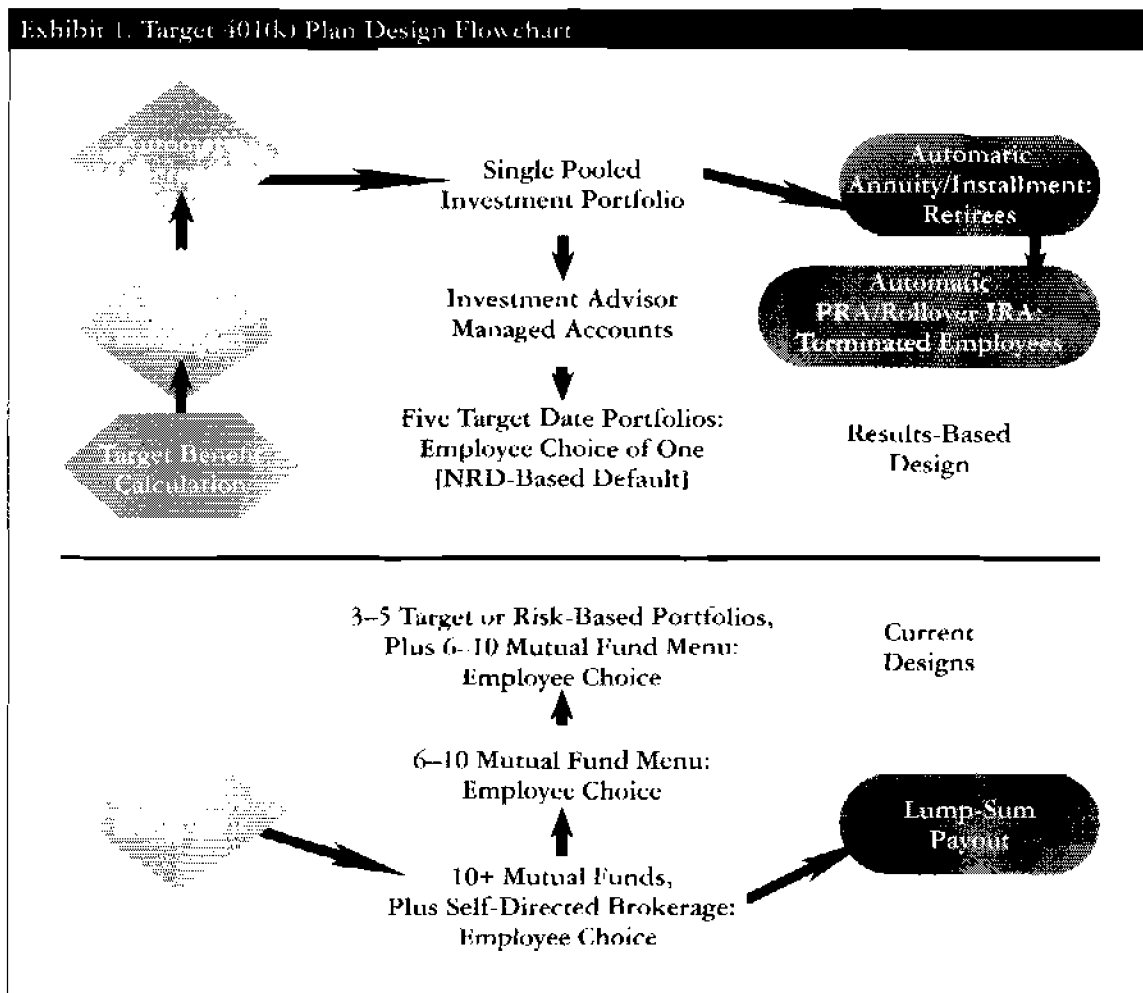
Exhibit 1. Target 401(k) Plan Design Flowchart

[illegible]

Single Pooled Investment Portfolio

Automatic Annuity/Installment: Retirees

Automatic PRA/Rollover IRA: Terminated Employees

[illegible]

Investment Advisor Managed Accounts

Target Benefit Calculation

Five Target Date Portfolios: Employee Choice of One [NRD-Based Default]

Results-Based Design

3–5 Target or Risk-Based Portfolios, Plus 6–10 Mutual Fund Menu: Employee Choice

Current Designs

6–10 Mutual Fund Menu: Employee Choice

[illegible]

Lump-Sum Payout

10+ Mutual Funds, Plus Self-Directed Brokerage: Employee Choice